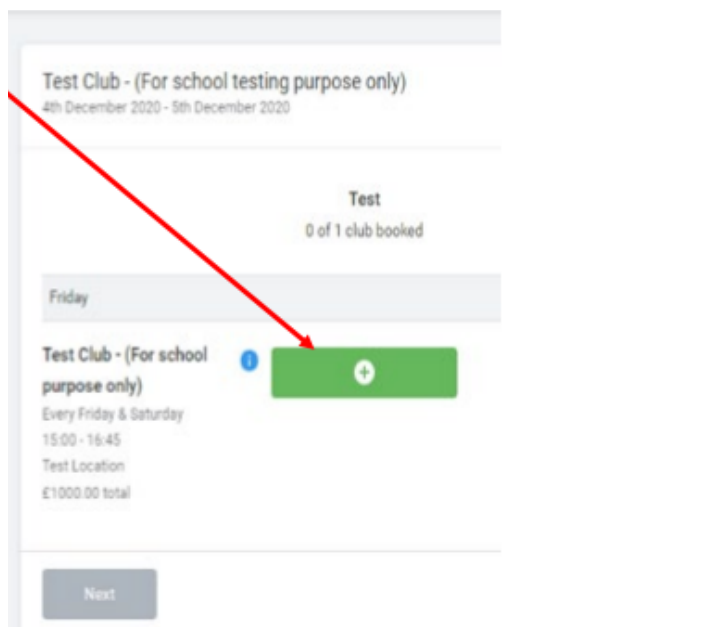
Test Club - (For school testing purpose only)
4th December 2020 - 5th December 2020

Test
0 of 1 club booked

Friday

Test Club - (For school purpose only)
Every Friday & Saturday
15:00 - 16:45
Test Location
£1000.00 total

Next